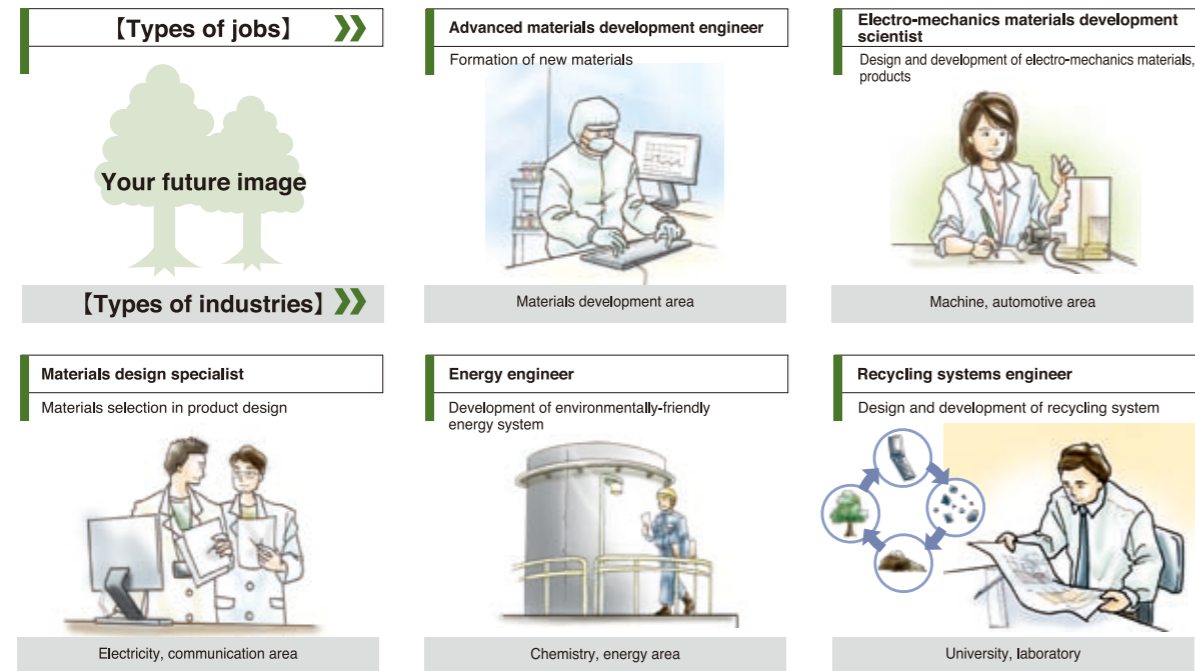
【Types of jobs】

Your future image

【Types of industries】

Advanced materials development engineer

Formation of new materials

Materials development area

Electro-mechanics materials development scientist

Design and development of electro-mechanics materials, products

Machine, automotive area

Materials design specialist

Materials selection in product design

Electricity, communication area

Energy engineer

Development of environmentally-friendly energy system

Chemistry, energy area

Recycling systems engineer

Design and development of recycling system

University, laboratory